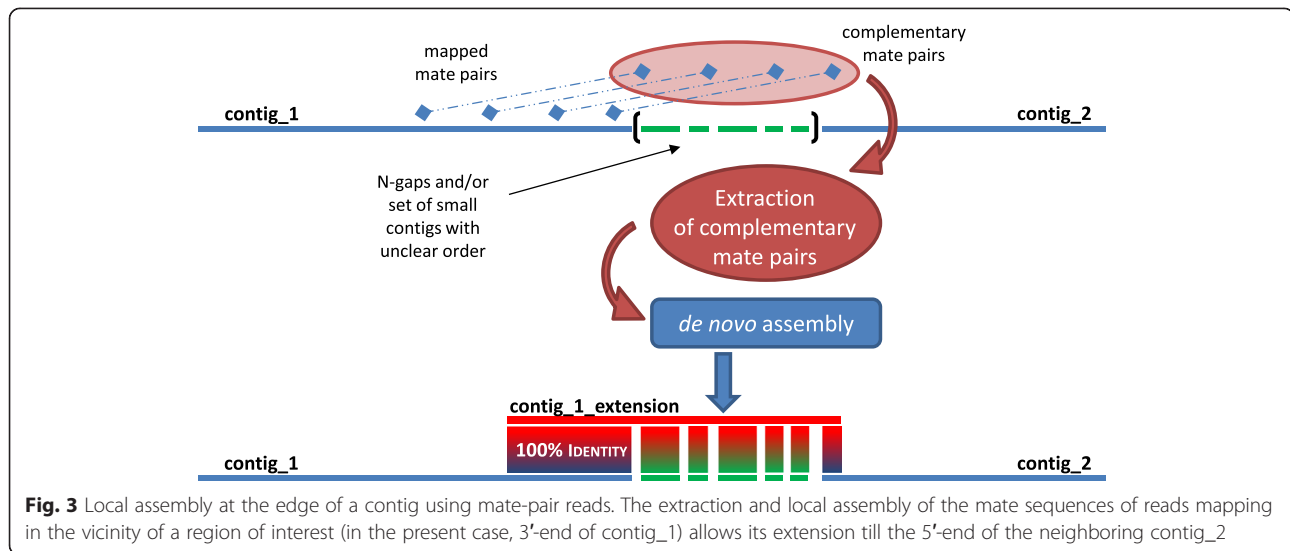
mapped mate pairs

complementary mate pairs

contig_1

contig_2

N-gaps and/or set of small contigs with unclear order

Extraction of complementary mate pairs

*de novo* assembly

contig_1_extension

100% IDENTITY

contig_1

contig_2

**Fig. 3** Local assembly at the edge of a contig using mate-pair reads. The extraction and local assembly of the mate sequences of reads mapping in the vicinity of a region of interest (in the present case, 3′-end of contig_1) allows its extension till the 5′-end of the neighboring contig_2